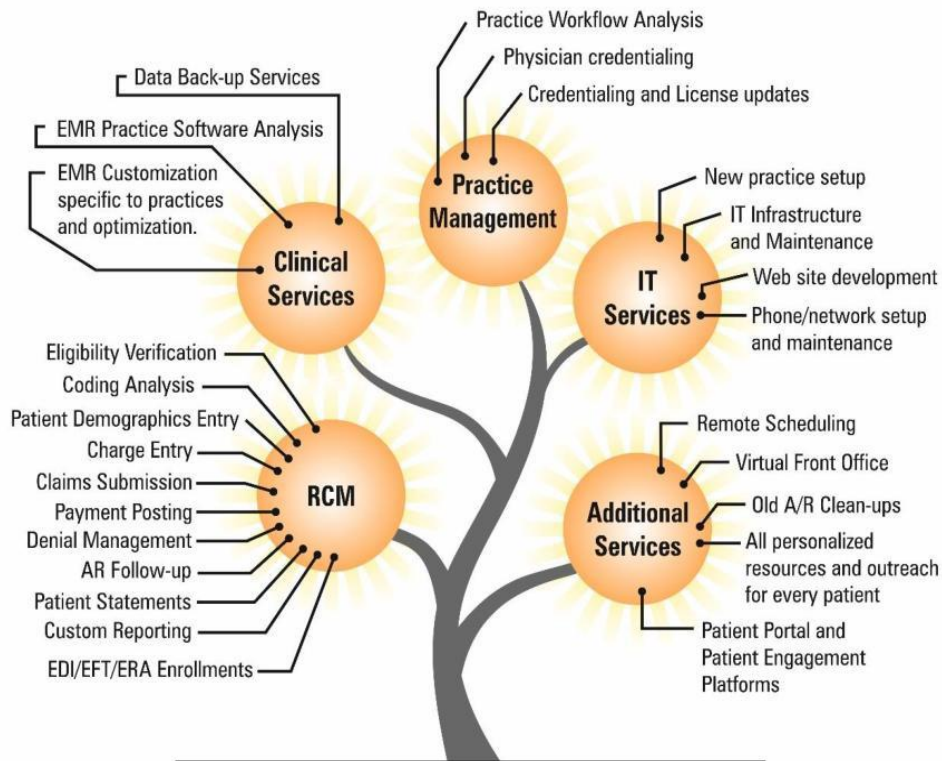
Practice Workflow Analysis
Physician credentialing
Credentialing and License updates

Practice Management

Data Back-up Services
EMR Practice Software Analysis
EMR Customization specific to practices and optimization.

Clinical Services

IT Services

New practice setup
IT Infrastructure and Maintenance
Web site development
Phone/network setup and maintenance

Eligibility Verification
Coding Analysis
Patient Demographics Entry
Charge Entry
Claims Submission
Payment Posting
Denial Management
AR Follow-up
Patient Statements
Custom Reporting
EDI/EFT/ERA Enrollments

RCM

Additional Services

Remote Scheduling
Virtual Front Office
Old A/R Clean-ups
All personalized resources and outreach for every patient
Patient Portal and Patient Engagement Platforms